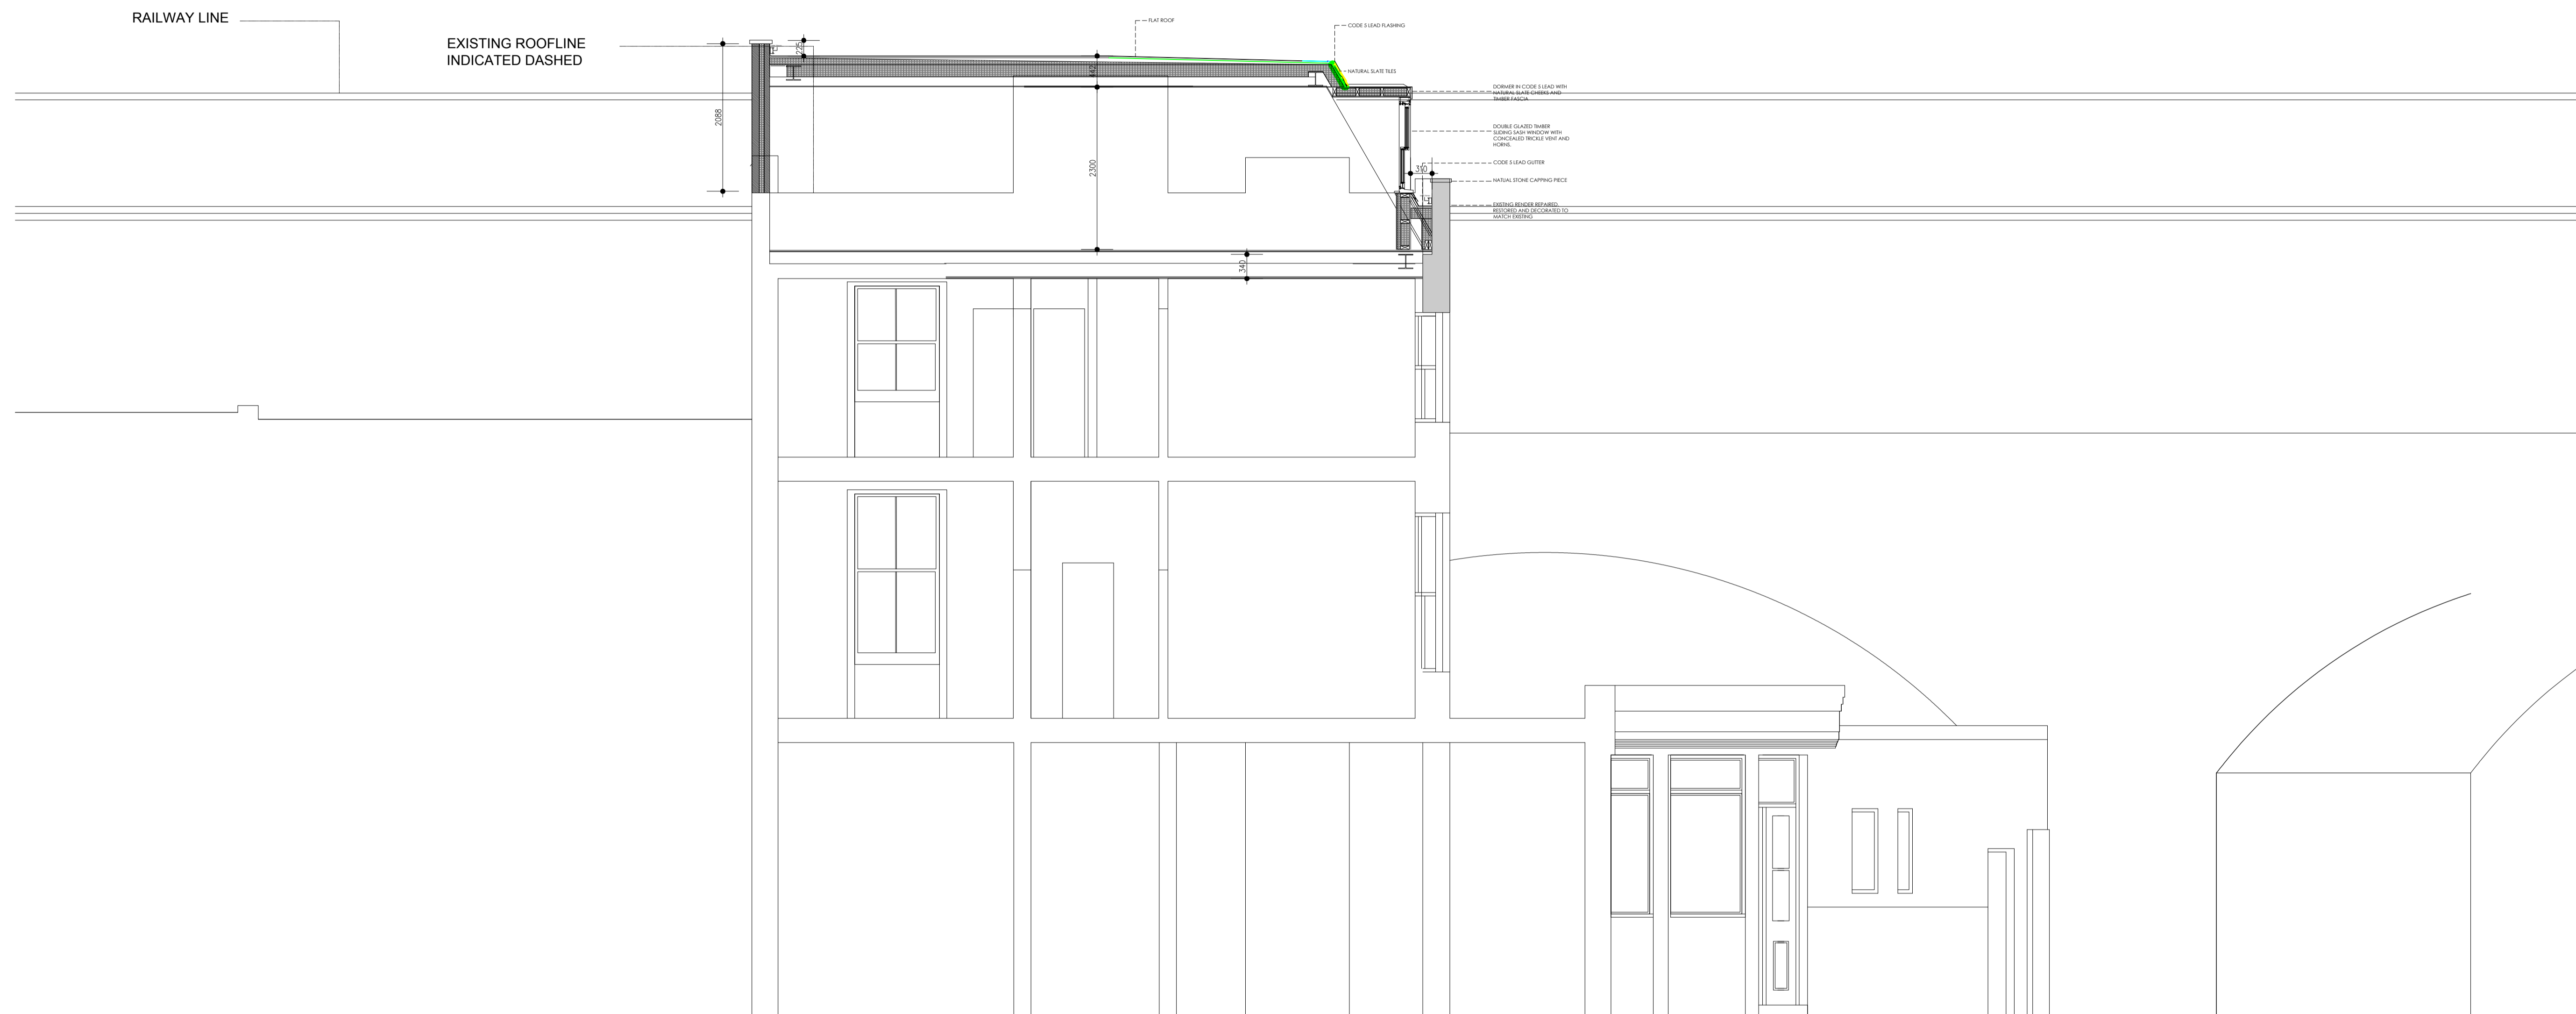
RAILWAY LINE

EXISTING ROOFLINE INDICATED DASHED

FLAT ROOF

CODE 5 LEAD FLASHING

NATURAL SLATE TILES

DORMER IN CODE 5 LEAD WITH NATURAL SLATE CHEEKS AND TIMBER FASCIA

DOUBLE GLAZED TIMBER SLIDING SASH WINDOW WITH CONCEALED TRICKLE VENT AND HORNS.

CODE 5 LEAD GUTTER

NATUAL STONE CAPPING PIECE

EXISTING RENDER REPAIRED, RESTORED AND DECORATED TO MATCH EXISTING

2088

225

400

2300

310

340